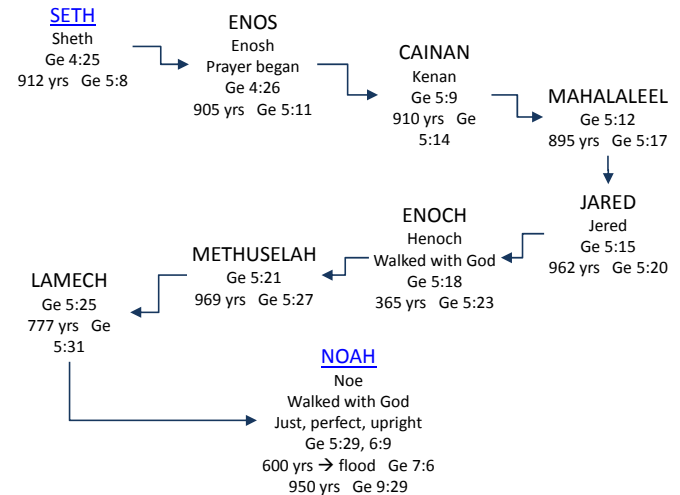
SETH
Sheth
Ge 4:25
912 yrs Ge 5:8

ENOS
Enosh
Prayer began
Ge 4:26
905 yrs Ge 5:11

CAINAN
Kenan
Ge 5:9
910 yrs Ge 5:14

MAHALALEEL
Ge 5:12
895 yrs Ge 5:17

JARED
Jered
Ge 5:15
962 yrs Ge 5:20

ENOCH
Henoch
Walked with God
Ge 5:18
365 yrs Ge 5:23

METHUSELAH
Ge 5:21
969 yrs Ge 5:27

LAMECH
Ge 5:25
777 yrs Ge 5:31

NOAH
Noe
Walked with God
Just, perfect, upright
Ge 5:29, 6:9
600 yrs → flood Ge 7:6
950 yrs Ge 9:29